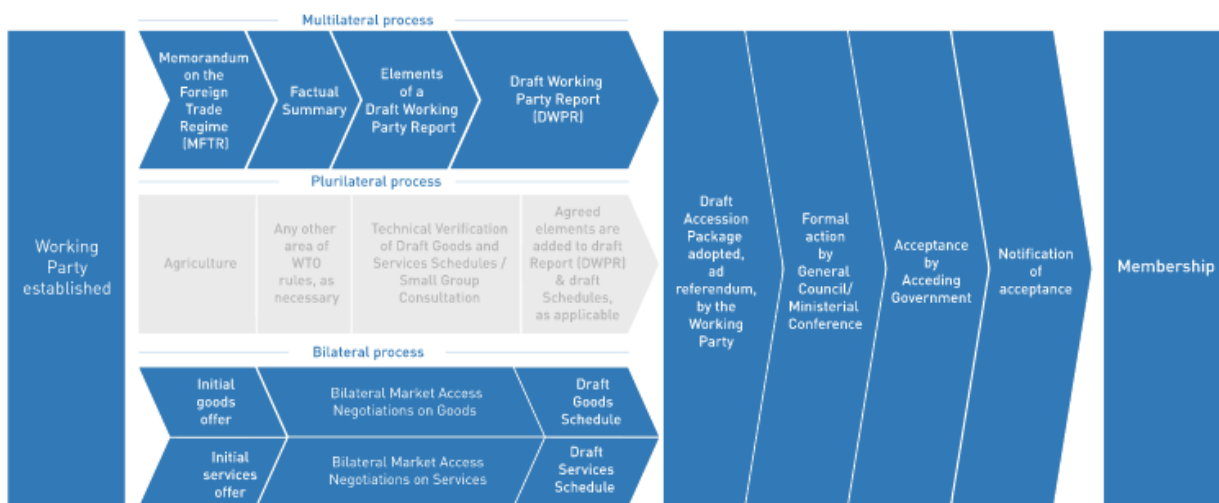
Working Party established

Multilateral process

Memorandum on the Foreign Trade Regime (MFTR)

Factual Summary

Elements of a Draft Working Party Report

Draft Working Party Report (DWPR)

Plurilateral process

Agriculture

Any other area of WTO rules, as necessary

Technical Verification of Draft Goods and Services Schedules / Small Group Consultation

Agreed elements are added to draft Report (DWPR) & draft Schedules, as applicable

Bilateral process

Initial goods offer

Bilateral Market Access Negotiations on Goods

Draft Goods Schedule

Initial services offer

Bilateral Market Access Negotiations on Services

Draft Services Schedule

Draft Accession Package adopted, ad referendum, by the Working Party

Formal action by General Council/ Ministerial Conference

Acceptance by Acceding Government

Notification of acceptance

Membership